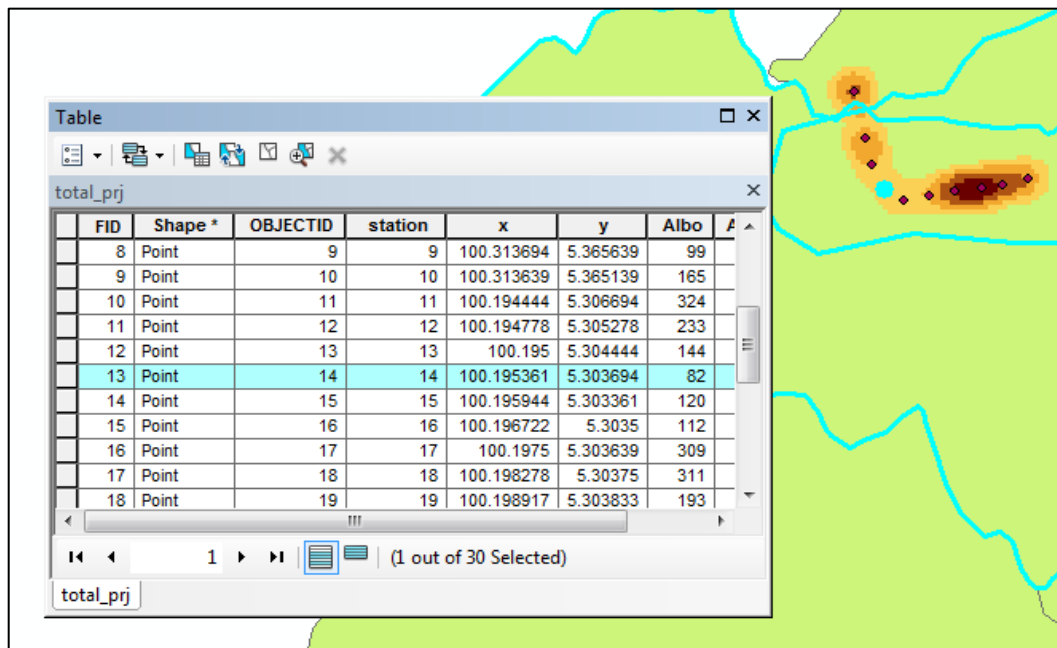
Table

total_prj

| FID | Shape * | OBJECTID | station | x | y | Albo | A |
|---|---|---|---|---|---|---|---|
| 8 | Point | 9 | 9 | 100.313694 | 5.365639 | 99 | |
| 9 | Point | 10 | 10 | 100.313639 | 5.365139 | 165 | |
| 10 | Point | 11 | 11 | 100.194444 | 5.306694 | 324 | |
| 11 | Point | 12 | 12 | 100.194778 | 5.305278 | 233 | |
| 12 | Point | 13 | 13 | 100.195 | 5.304444 | 144 | |
| 13 | Point | 14 | 14 | 100.195361 | 5.303694 | 82 | |
| 14 | Point | 15 | 15 | 100.195944 | 5.303361 | 120 | |
| 15 | Point | 16 | 16 | 100.196722 | 5.3035 | 112 | |
| 16 | Point | 17 | 17 | 100.1975 | 5.303639 | 309 | |
| 17 | Point | 18 | 18 | 100.198278 | 5.30375 | 311 | |
| 18 | Point | 19 | 19 | 100.198917 | 5.303833 | 193 | |

1 (1 out of 30 Selected)

total_prj